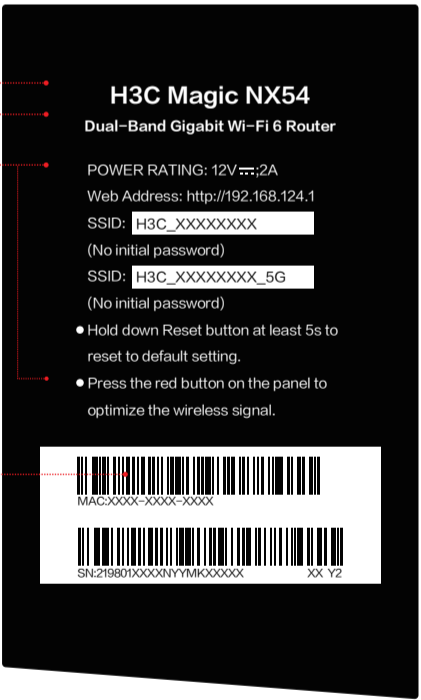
H3C Magic NX54

Dual-Band Gigabit Wi-Fi 6 Router

POWER RATING: 12V⎓2A

Web Address: http://192.168.124.1

SSID: H3C_XXXXXXXX

(No initial password)

SSID: H3C_XXXXXXXX_5G

(No initial password)

● Hold down Reset button at least 5s to reset to default setting.

● Press the red button on the panel to optimize the wireless signal.

MAC:XXXX-XXXX-XXXX

SN:219801XXXXNYYMKXXXXX XX Y2